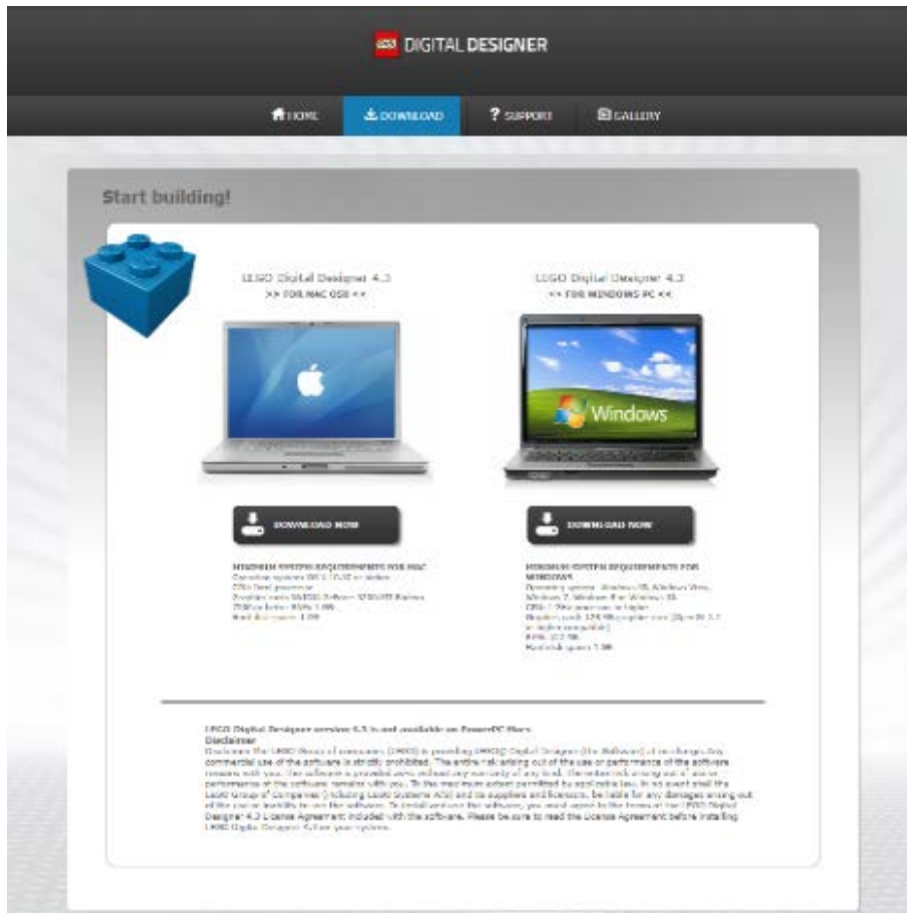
LEGO DIGITAL DESIGNER

HOME DOWNLOAD ? SUPPORT GALLERY

Start building!

LEGO Digital Designer 4.3
>> FOR MAC OSX <<

LEGO Digital Designer 4.3
<< FOR WINDOWS PC <<

Windows

DOWNLOAD NOW

DOWNLOAD NOW

MINIMUM SYSTEM REQUIREMENTS FOR MAC
Operating system: OS X 10.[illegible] or later
CPU: Intel processor
Graphics card: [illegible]
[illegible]
Hard disk space: 1 GB

MINIMUM SYSTEM REQUIREMENTS FOR WINDOWS
Operating system: Windows XP, Windows Vista, Windows 7, Windows 8 or Windows 10
CPU: 1 GHz processor or higher
Graphics card: 128 MB graphics card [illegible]
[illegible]
RAM: 512 MB
Hard disk space: 1 GB

LEGO Digital Designer version 4.3 is not available on PowerPC Macs
Disclaimer
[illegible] commercial use of the software is strictly prohibited. The entire risk arising out of the use or performance of the software remains with you. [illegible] the LEGO Group of Companies (including LEGO System A/S) and its suppliers and licensors, be liable for any damages arising out of the use or inability to use the software. To install and use the software, you must agree to the terms of the LEGO Digital Designer 4.3 License Agreement included with the software. Please be sure to read the License Agreement before installing LEGO Digital Designer 4.3 on your system.